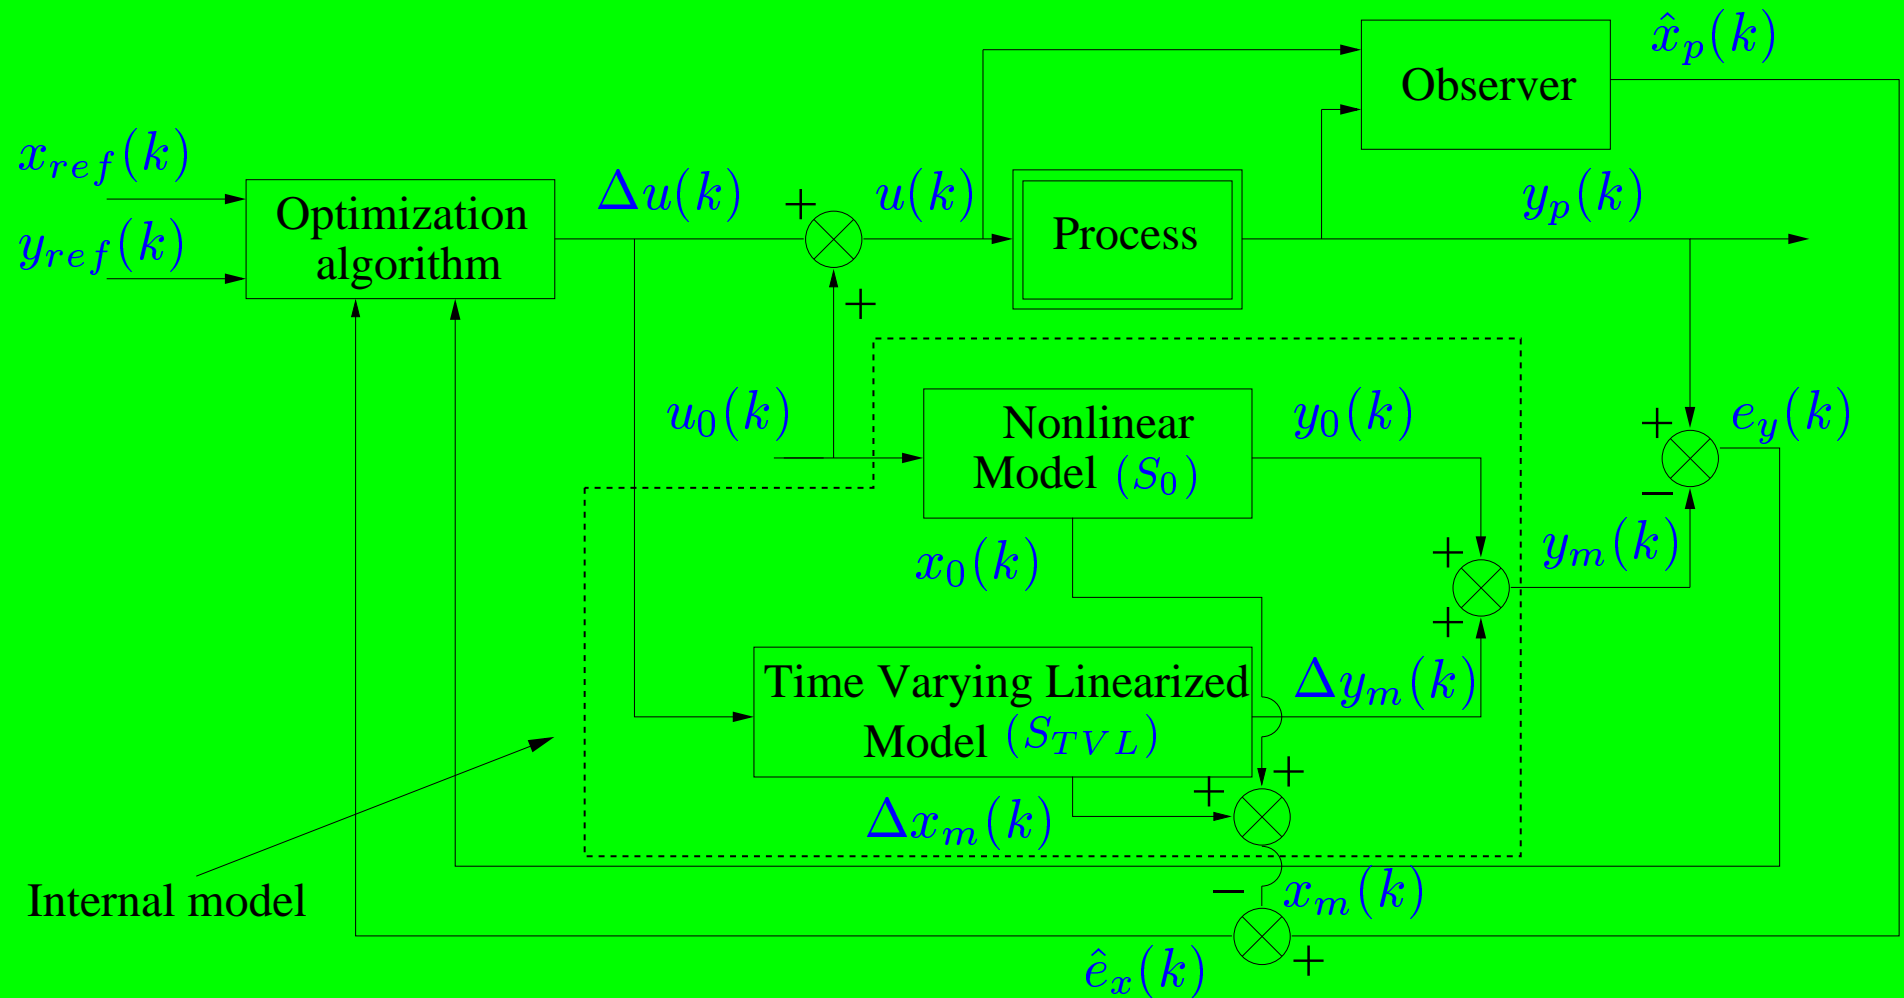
$\hat{x}_p(k)$

Observer

$x_{ref}(k)$

$y_{ref}(k)$

Optimization algorithm

$\Delta u(k)$

+

$u(k)$

Process

$y_p(k)$

+

$u_0(k)$

Nonlinear Model $(S_0)$

$y_0(k)$

+

$e_y(k)$

−

$x_0(k)$

+

+

$y_m(k)$

Time Varying Linearized Model $(S_{TVL})$

$\Delta y_m(k)$

+

+

$\Delta x_m(k)$

Internal model

−

$x_m(k)$

$\hat{e}_x(k)$

+